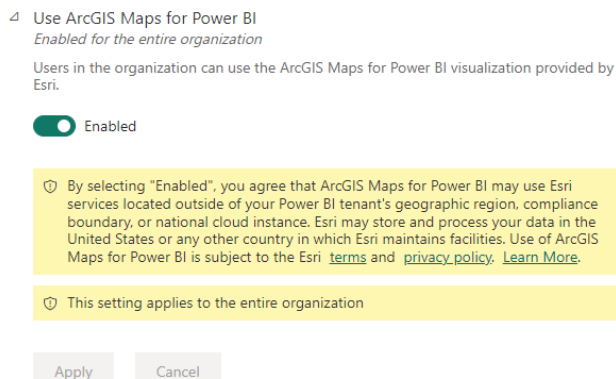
Use ArcGIS Maps for Power BI
Enabled for the entire organization

Users in the organization can use the ArcGIS Maps for Power BI visualization provided by Esri.

Enabled

By selecting "Enabled", you agree that ArcGIS Maps for Power BI may use Esri services located outside of your Power BI tenant's geographic region, compliance boundary, or national cloud instance. Esri may store and process your data in the United States or any other country in which Esri maintains facilities. Use of ArcGIS Maps for Power BI is subject to the Esri terms and privacy policy. Learn More.

This setting applies to the entire organization

Apply Cancel